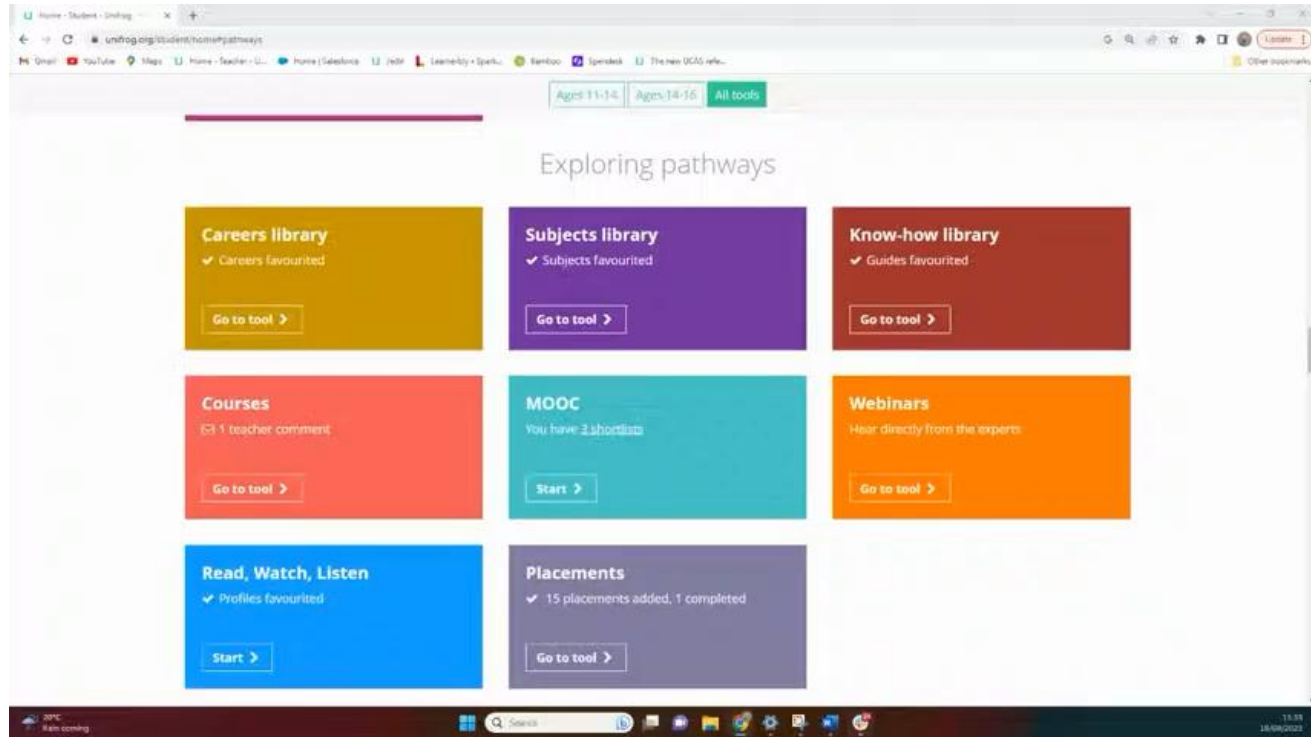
Home - Student - Unifrog

unifrog.org/student/home#pathways

Gmail YouTube Maps Home - Teacher - U... Home | Salesforce Jedi Learnerbly • Spark... Bamboo Spendesk The new UCAS refe...

Other bookmarks

Update

Ages 11-14 Ages 14-16 All tools

Exploring pathways

Careers library
✔ Careers favourited
Go to tool >

Subjects library
✔ Subjects favourited
Go to tool >

Know-how library
✔ Guides favourited
Go to tool >

Courses
1 teacher comment
Go to tool >

MOOC
You have 3 shortlists
Start >

Webinars
Hear directly from the experts
Go to tool >

Read, Watch, Listen
✔ Profiles favourited
Start >

Placements
✔ 15 placements added, 1 completed
Go to tool >

20°C
Rain coming

Search

15:59
18/09/2023